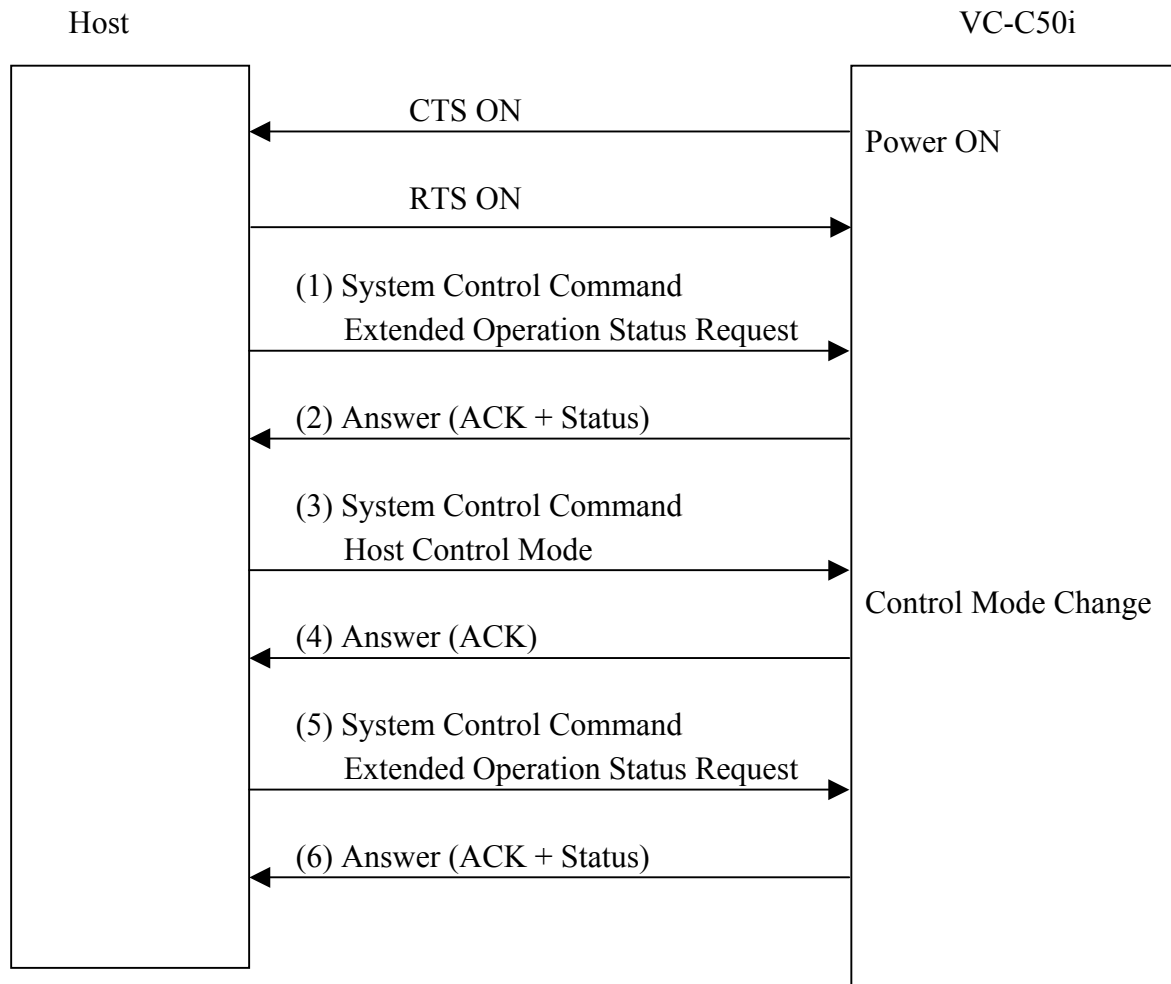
Host

VC-C50i

CTS ON

Power ON

RTS ON

(1) System Control Command
Extended Operation Status Request

(2) Answer (ACK + Status)

(3) System Control Command
Host Control Mode

Control Mode Change

(4) Answer (ACK)

(5) System Control Command
Extended Operation Status Request

(6) Answer (ACK + Status)